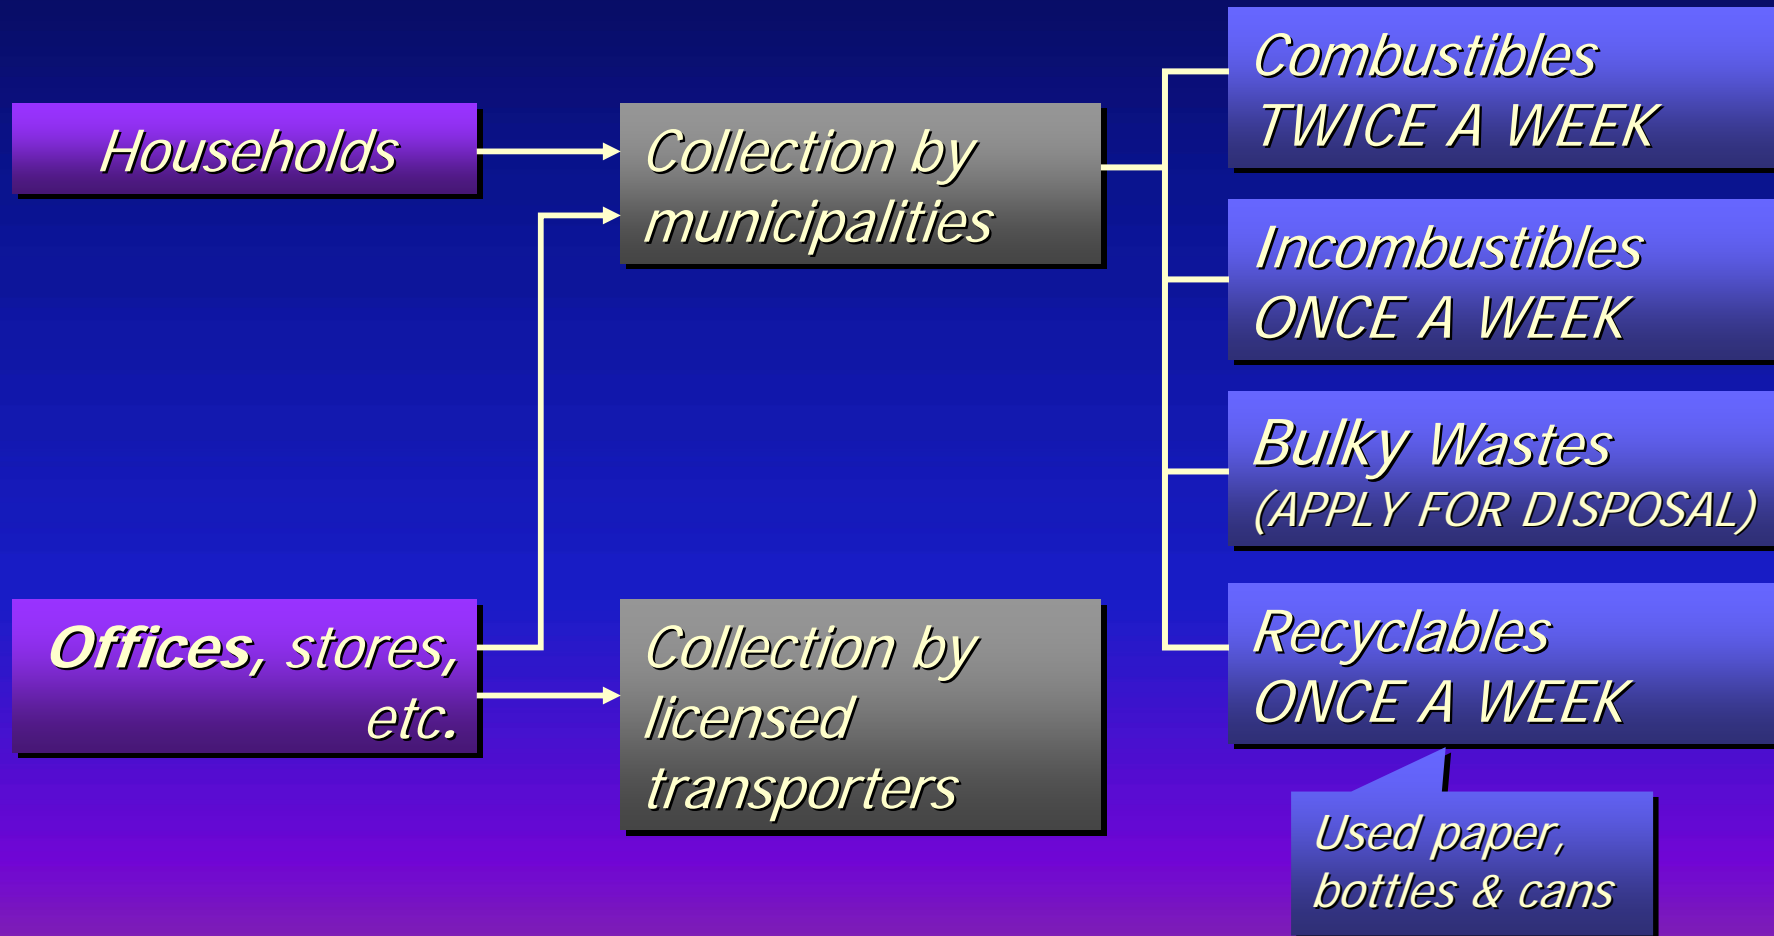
Households

Collection by municipalities

Combustibles
TWICE A WEEK

Incombustibles
ONCE A WEEK

Bulky Wastes
(APPLY FOR DISPOSAL)

Recyclables
ONCE A WEEK

Offices, stores, etc.

Collection by licensed transporters

Used paper, bottles & cans